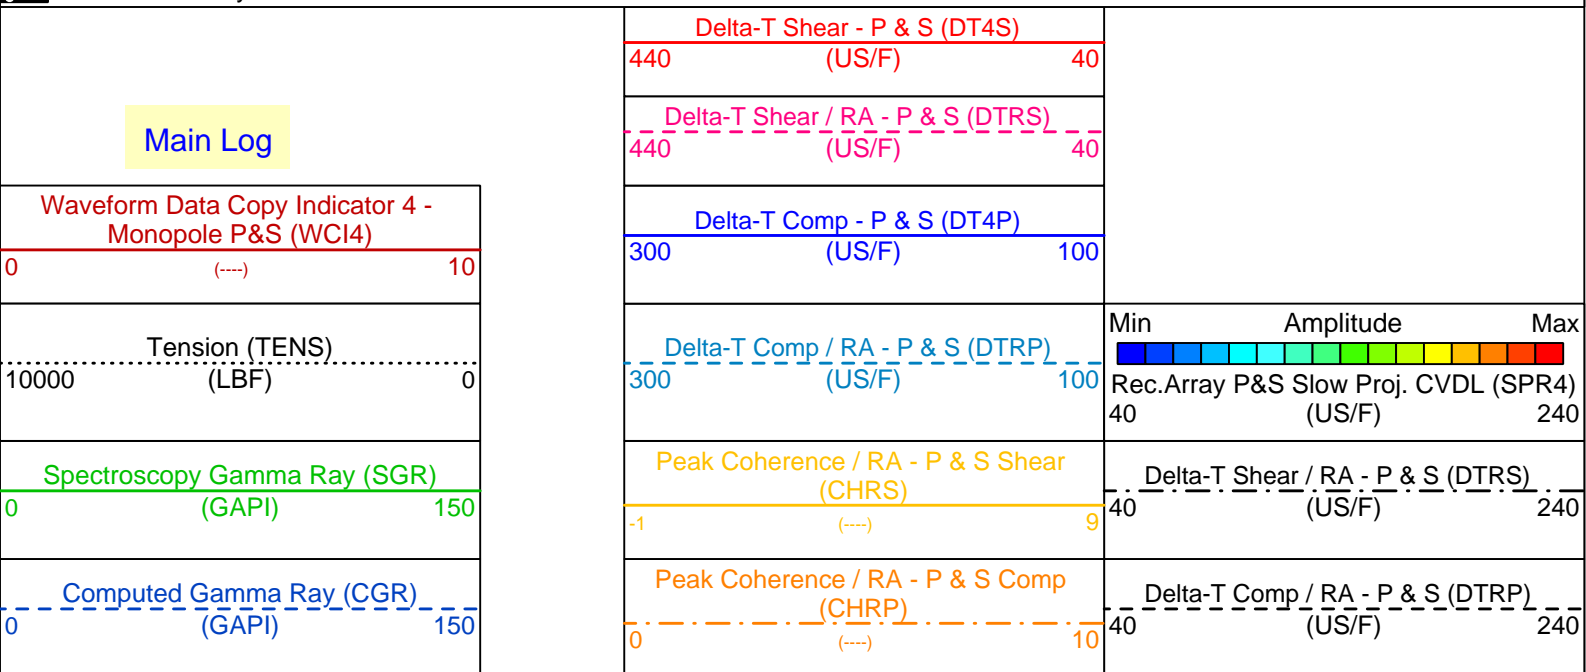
Main Log

Waveform Data Copy Indicator 4 - Monopole P&S (WCI4)
0 (----) 10

Tension (TENS)
10000 (LBF) 0

Spectroscopy Gamma Ray (SGR)
0 (GAPI) 150

Computed Gamma Ray (CGR)
0 (GAPI) 150

Delta-T Shear - P & S (DT4S)
440 (US/F) 40

Delta-T Shear / RA - P & S (DTRS)
440 (US/F) 40

Delta-T Comp - P & S (DT4P)
300 (US/F) 100

Delta-T Comp / RA - P & S (DTRP)
300 (US/F) 100

Peak Coherence / RA - P & S Shear (CHRS)
-1 (----) 9

Peak Coherence / RA - P & S Comp (CHRP)
0 (----) 10

Min Amplitude Max
Rec.Array P&S Slow Proj. CVDL (SPR4)
40 (US/F) 240

Delta-T Shear / RA - P & S (DTRS)
40 (US/F) 240

Delta-T Comp / RA - P & S (DTRP)
40 (US/F) 240